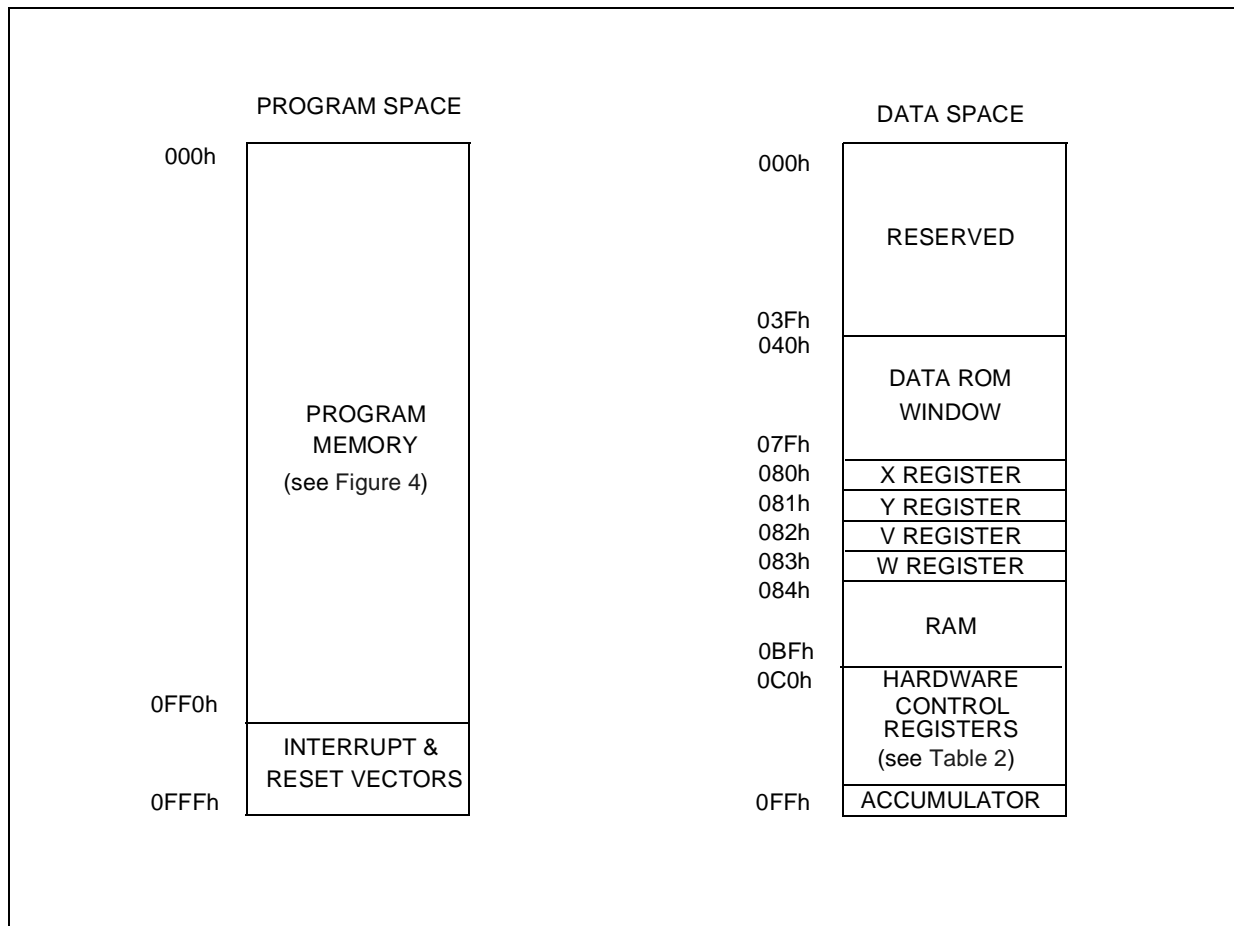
PROGRAM SPACE

000h

PROGRAM MEMORY (see Figure 4)

0FF0h

INTERRUPT & RESET VECTORS

0FFFh

DATA SPACE

000h

RESERVED

03Fh

040h

DATA ROM WINDOW

07Fh

080h X REGISTER

081h Y REGISTER

082h V REGISTER

083h W REGISTER

084h

RAM

0BFh

0C0h

HARDWARE CONTROL REGISTERS (see Table 2)

0FFh ACCUMULATOR